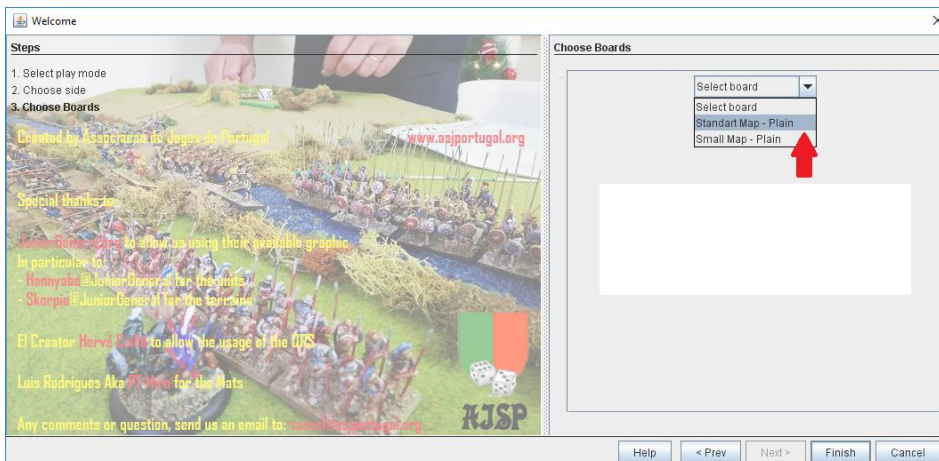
Welcome

Steps

1. Select play mode
2. Choose side
3. Choose Boards

Created by Associacao de Jogos de Portugal

www.asjportugal.org

Special thanks to:

JuniorGeneral.org to allow us using their available graphic
In particular to
- Hannyabal@JuniorGeneral for the units
- Skorpio@JuniorGeneral for the terrains

El Creator Hervé Cuffo to allow the usage of the DBS

Luis Rodrigues Aka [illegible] for the Mats

Any comments or question, send us an email to: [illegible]

AJSP

Choose Boards

Select board

Select board
Standart Map - Plain
Small Map - Plain

Help
< Prev
Next >
Finish
Cancel